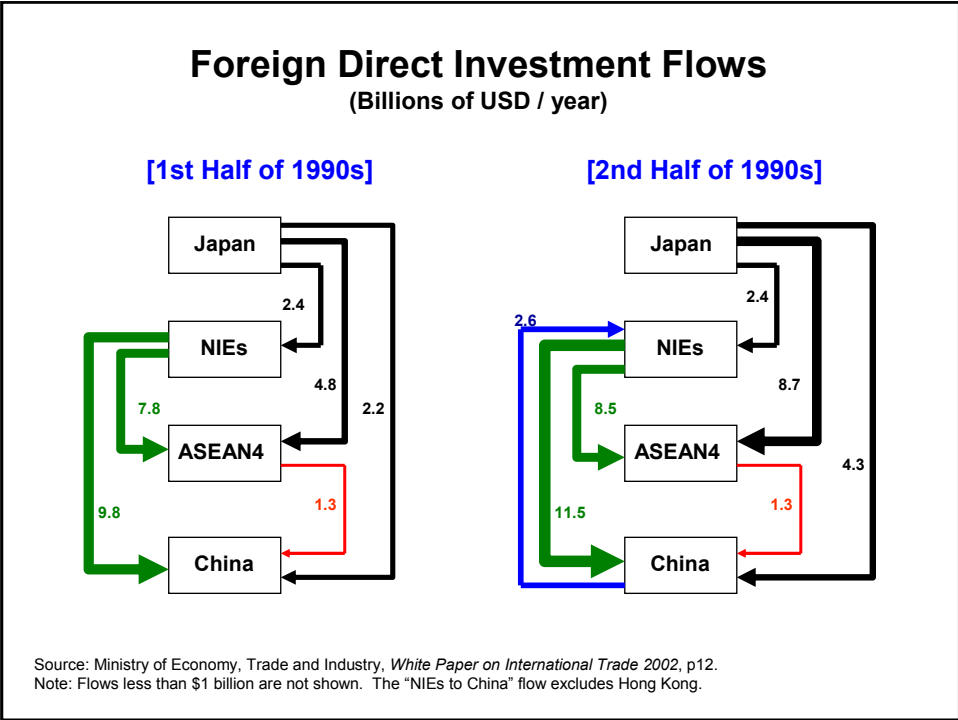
Foreign Direct Investment Flows
(Billions of USD / year)

[1st Half of 1990s]

Japan
2.4
NIEs
4.8
2.2
7.8
ASEAN4
1.3
9.8
China

[2nd Half of 1990s]

Japan
2.4
2.6
NIEs
8.7
8.5
ASEAN4
4.3
1.3
11.5
China

Source: Ministry of Economy, Trade and Industry, *White Paper on International Trade 2002*, p12.
Note: Flows less than $1 billion are not shown. The “NIEs to China” flow excludes Hong Kong.